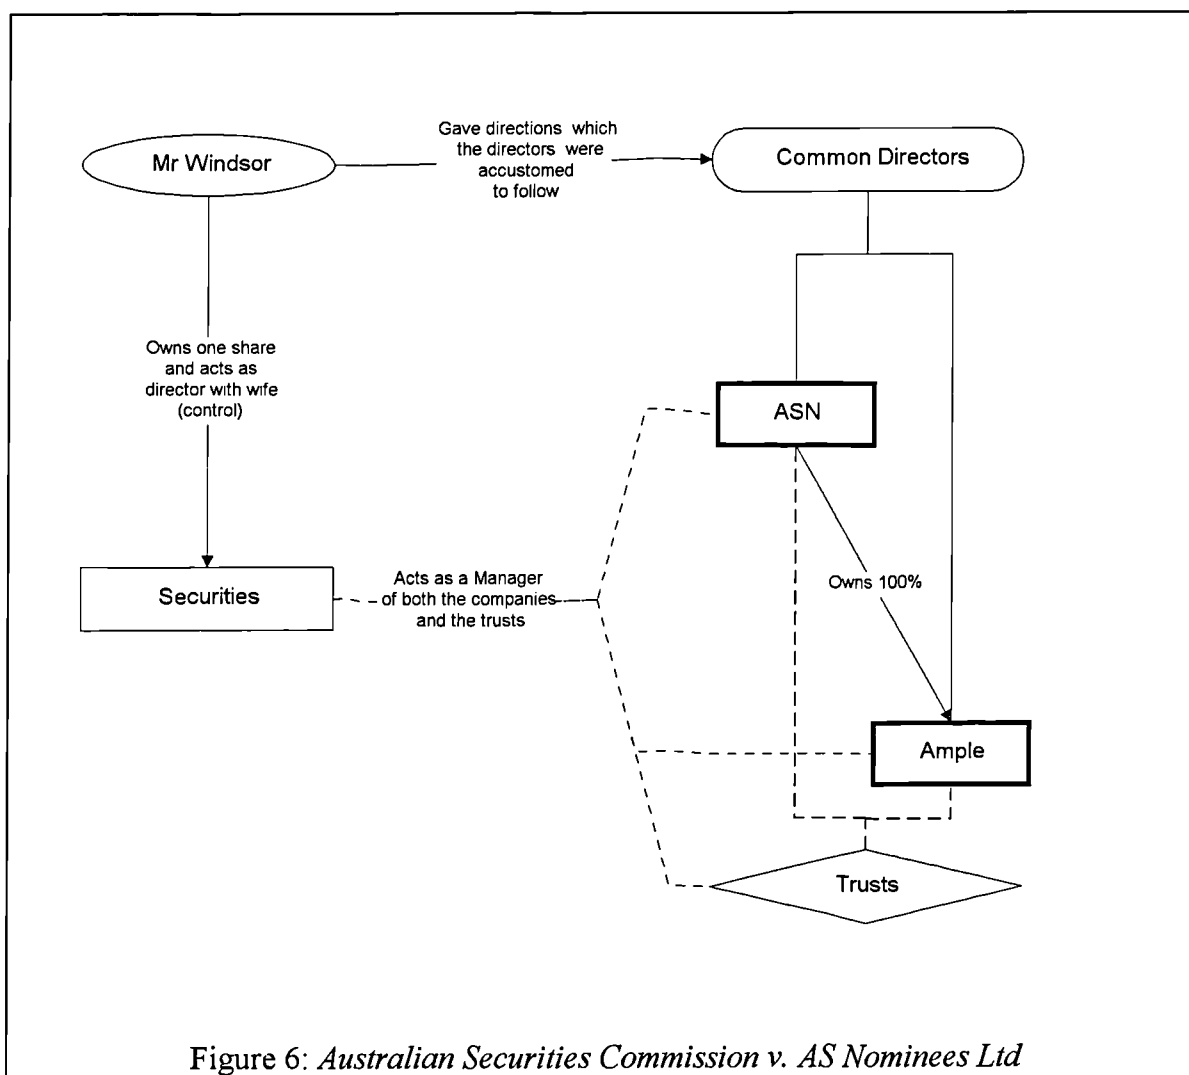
Mr Windsor

Gave directions which the directors were accustomed to follow

Common Directors

Owns one share and acts as director with wife (control)

ASN

Owns 100%

Securities

Acts as a Manager of both the companies and the trusts

Ample

Trusts

Figure 6: *Australian Securities Commission v. AS Nominees Ltd*